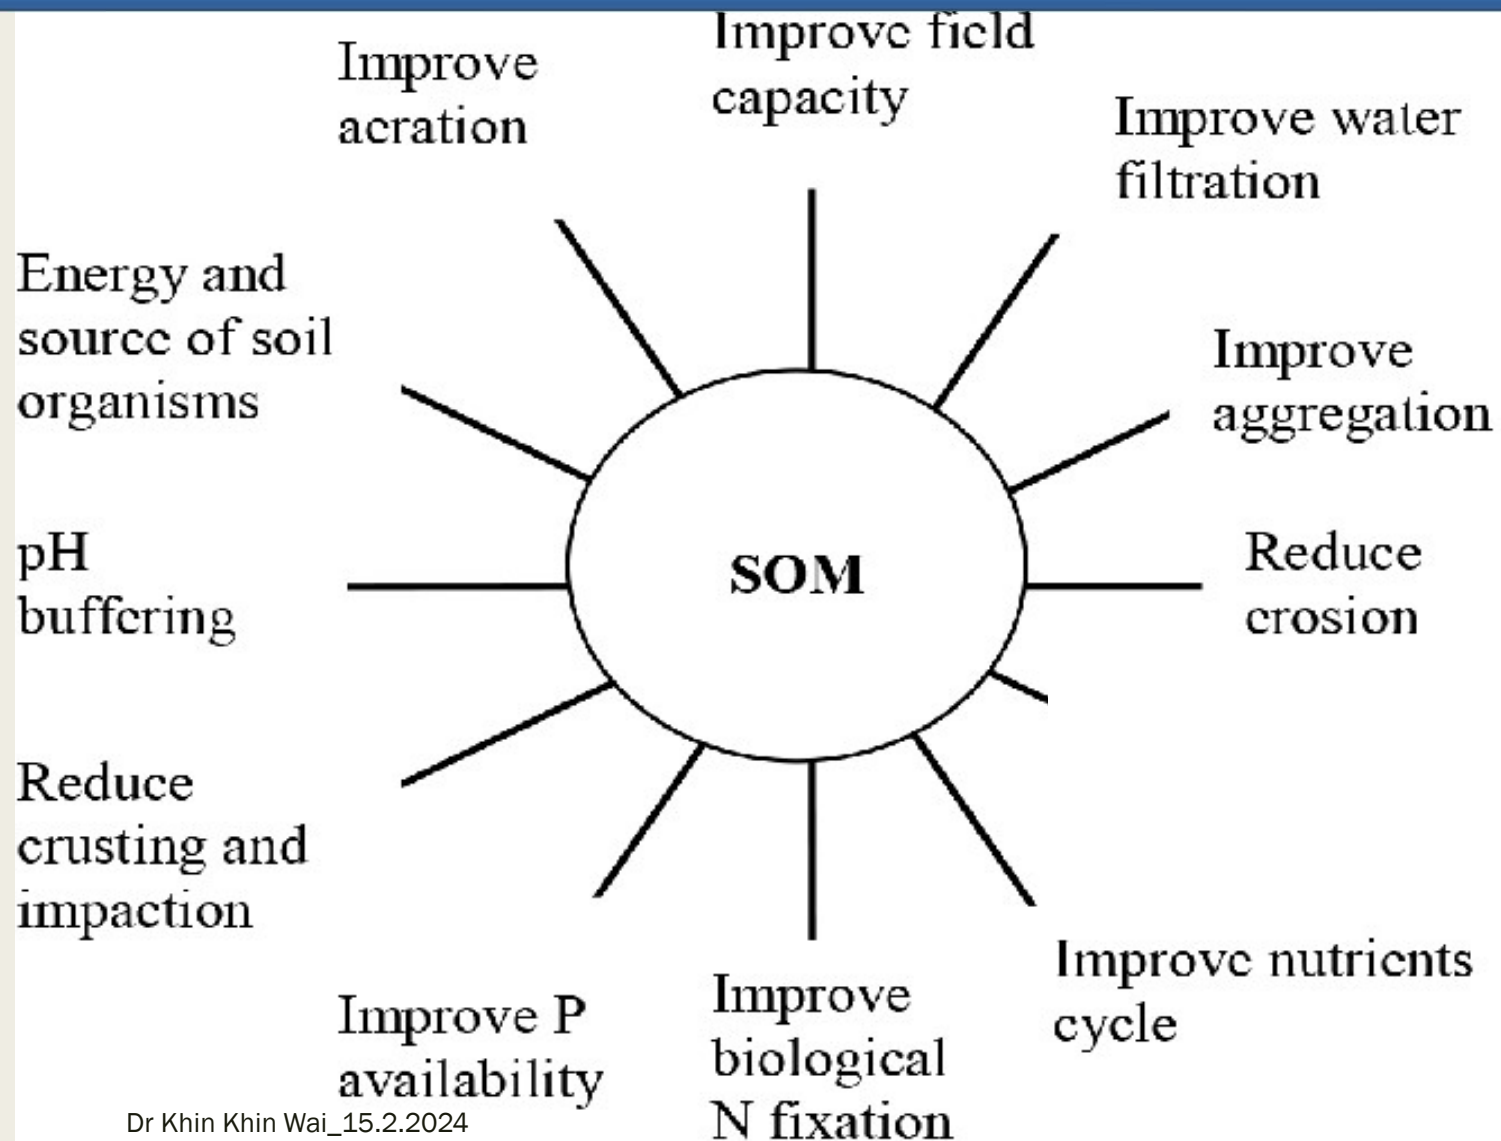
Improve aeration

Improve field capacity

Improve water filtration

Energy and source of soil organisms

Improve aggregation

pH buffering

SOM

Reduce erosion

Reduce crusting and impaction

Improve nutrients cycle

Improve P availability

Improve biological N fixation

Dr Khin Khin Wai_15.2.2024